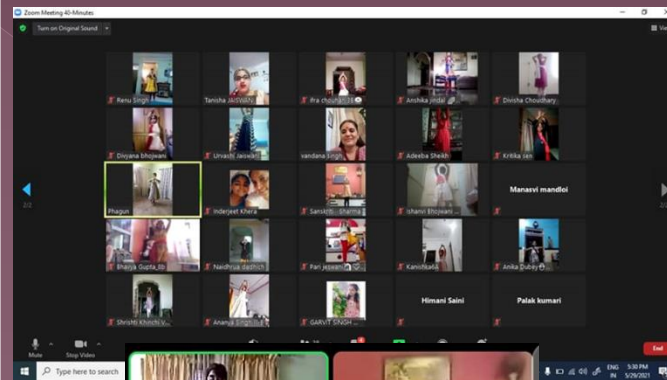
Zoom Meeting 40-Minutes

Turn on Original Sound

Vi

Renu Singh

Tanisha JAISWAL

Pra chouhan 18

Anshika jindal

Divisha Choudhary

Divyana bhojwani

Urvashi Jaiswal

vandana Singh

Adeeba Shekh

Kritika sen

Phagun

Inderjeet Khera

Sanskriti Sharma

Ishani Bhojwani

Manasvi mandloi

Bhavya Gupta 8b

Naidhruv dadhich

Pari jeswani

Kanishka8

Anika Dubey

Shrishti Khinchi

Ananya Singh

GARVIT SINGH

Himani Saini

Palak kumari

2/2

Mute

Stop Video

End

Type here to search

ENG IN

5:30 PM 5/29/2021